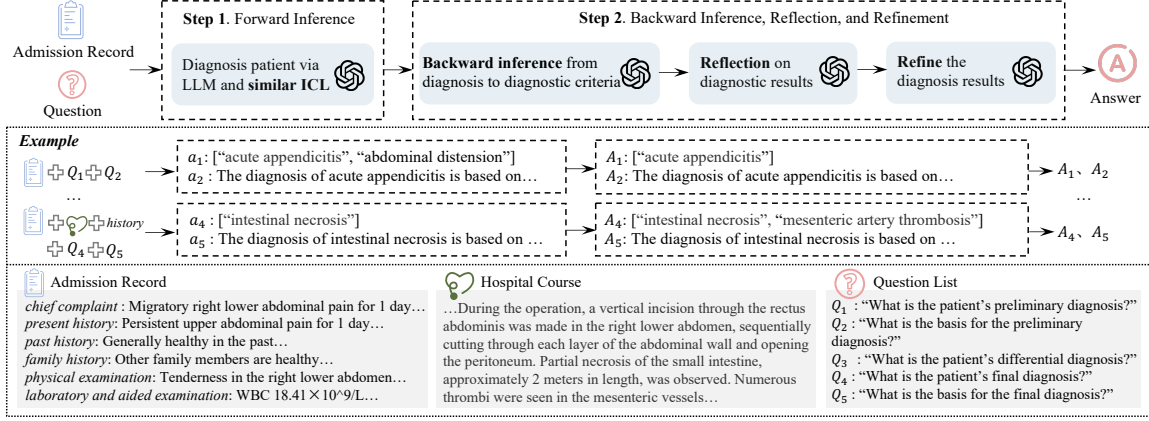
Admission Record

Question

**Step 1**. Forward Inference

Diagnosis patient via LLM and **similar ICL**

**Step 2**. Backward Inference, Reflection, and Refinement

**Backward inference** from diagnosis to diagnostic criteria

**Reflection** on diagnostic results

**Refine** the diagnosis results

A

Answer

***Example***

$Q_1$ $Q_2$

…

*history*

$Q_4$ $Q_5$

$a_1$: [“acute appendicitis”, “abdominal distension”]
$a_2$ : The diagnosis of acute appendicitis is based on…

$A_1$: [“acute appendicitis”]
$A_2$: The diagnosis of acute appendicitis is based on…

$A_1$、$A_2$

…

$a_4$ : [“intestinal necrosis”]
$a_5$ : The diagnosis of intestinal necrosis is based on …

$A_4$: [“intestinal necrosis”, “mesenteric artery thrombosis”]
$A_5$: The diagnosis of intestinal necrosis is based on …

$A_4$、$A_5$

Admission Record

*chief complaint* : Migratory right lower abdominal pain for 1 day…
*present history*: Persistent upper abdominal pain for 1 day…
*past history*: Generally healthy in the past…
*family history*: Other family members are healthy…
*physical examination*: Tenderness in the right lower abdomen…
*laboratory and aided examination*: WBC 18.41×10^9/L…

Hospital Course

…During the operation, a vertical incision through the rectus abdominis was made in the right lower abdomen, sequentially cutting through each layer of the abdominal wall and opening the peritoneum. Partial necrosis of the small intestine, approximately 2 meters in length, was observed. Numerous thrombi were seen in the mesenteric vessels…

Question List

$Q_1$ : “What is the patient’s preliminary diagnosis?”
$Q_2$ : “What is the basis for the preliminary diagnosis?”
$Q_3$ : “What is the patient’s differential diagnosis?”
$Q_4$ : “What is the patient’s final diagnosis?”
$Q_5$ : “What is the basis for the final diagnosis?”